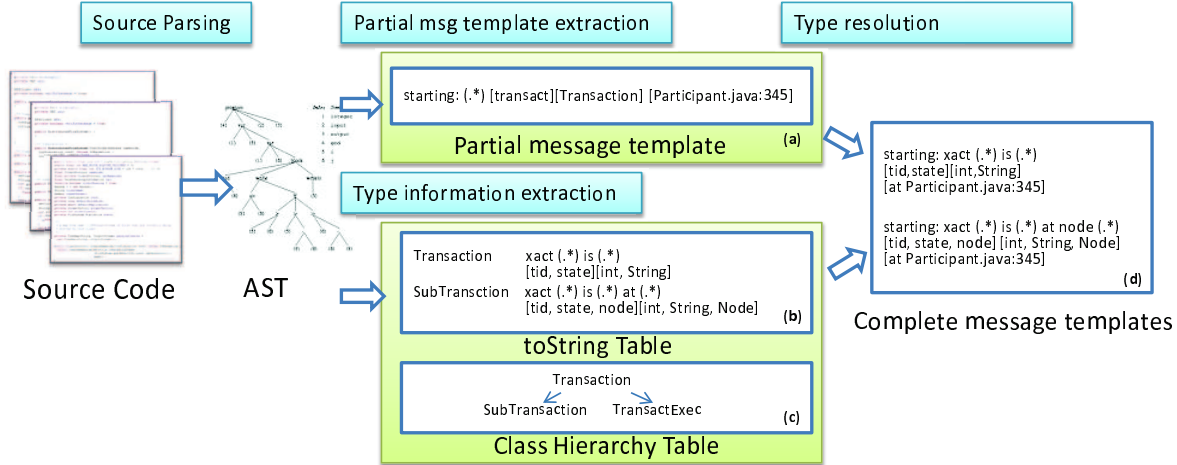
Source Parsing

Partial msg template extraction

Type resolution

starting: (.*) [transact][Transaction] [Participant.java:345]

Partial message template

(a)

Type information extraction

Transaction xact (.*) is (.*) [tid, state][int, String]

SubTransction xact (.*) is (.*) at (.*) [tid, state, node][int, String, Node]

(b)

toString Table

Transaction

SubTransaction TransactExec

(c)

Class Hierarchy Table

Source Code

AST

starting: xact (.*) is (.*) [tid,state][int,String] [at Participant.java:345]

starting: xact (.*) is (.*) at node (.*) [tid, state, node] [int, String, Node] [at Participant.java:345]

(d)

Complete message templates